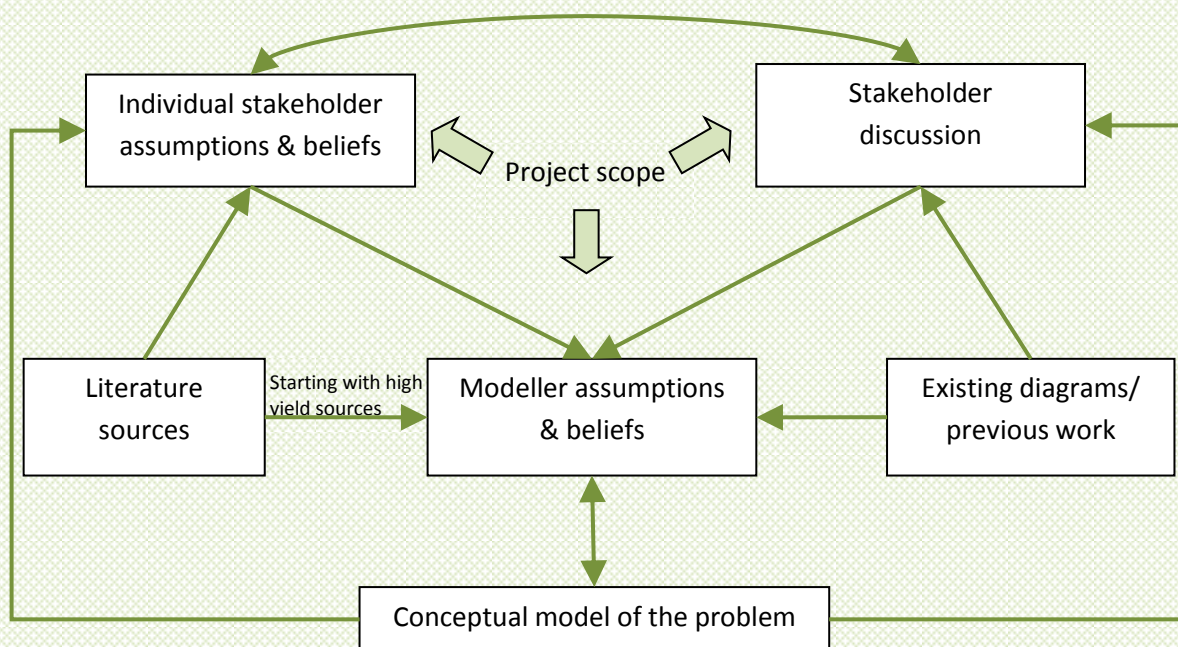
Individual stakeholder assumptions & beliefs

Stakeholder discussion

Project scope

Literature sources

Starting with high yield sources

Modeller assumptions & beliefs

Existing diagrams/ previous work

Conceptual model of the problem